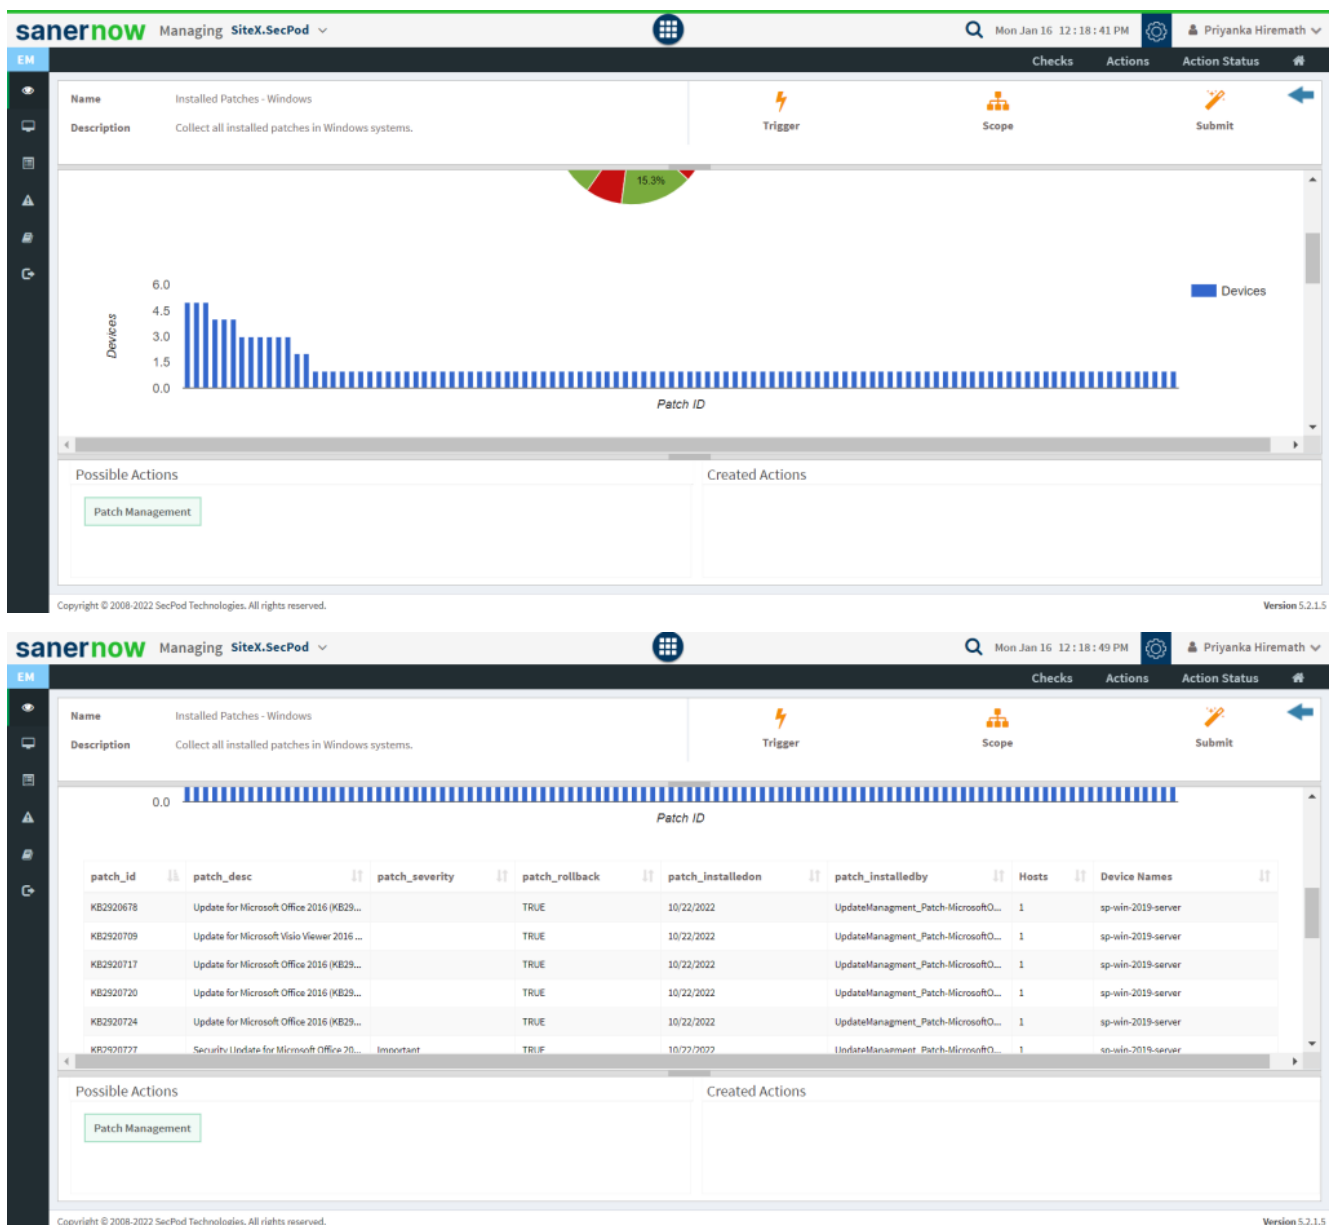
sanernow Managing SiteX.SecPod

Mon Jan 16 12:18:41 PM

Priyanka Hiremath

EM

Checks Actions Action Status

Name Installed Patches - Windows

Description Collect all installed patches in Windows systems.

Trigger

Scope

Submit

15.3%

6.0
4.5
3.0
1.5
0.0

Devices

Patch ID

Devices

Possible Actions

Patch Management

Created Actions

Copyright © 2008-2022 SecPod Technologies. All rights reserved.

Version 5.2.1.5

sanernow Managing SiteX.SecPod

Mon Jan 16 12:18:49 PM

Priyanka Hiremath

EM

Checks Actions Action Status

Name Installed Patches - Windows

Description Collect all installed patches in Windows systems.

Trigger

Scope

Submit

0.0

Patch ID

| patch_id | patch_desc | patch_severity | patch_rollback | patch_installedon | patch_installedby | Hosts | Device Names |
|---|---|---|---|---|---|---|---|
| KB2920678 | Update for Microsoft Office 2016 (KB29... | | TRUE | 10/22/2022 | UpdateManagment_Patch-MicrosoftO... | 1 | sp-win-2019-server |
| KB2920709 | Update for Microsoft Visio Viewer 2016 ... | | TRUE | 10/22/2022 | UpdateManagment_Patch-MicrosoftO... | 1 | sp-win-2019-server |
| KB2920717 | Update for Microsoft Office 2016 (KB29... | | TRUE | 10/22/2022 | UpdateManagment_Patch-MicrosoftO... | 1 | sp-win-2019-server |
| KB2920720 | Update for Microsoft Office 2016 (KB29... | | TRUE | 10/22/2022 | UpdateManagment_Patch-MicrosoftO... | 1 | sp-win-2019-server |
| KB2920724 | Update for Microsoft Office 2016 (KB29... | | TRUE | 10/22/2022 | UpdateManagment_Patch-MicrosoftO... | 1 | sp-win-2019-server |
| KB2920727 | Security Update for Microsoft Office 20... | Important | TRUE | 10/22/2022 | UpdateManagment_Patch-MicrosoftO... | 1 | sp-win-2019-server |

Possible Actions

Patch Management

Created Actions

Copyright © 2008-2022 SecPod Technologies. All rights reserved.

Version 5.2.1.5